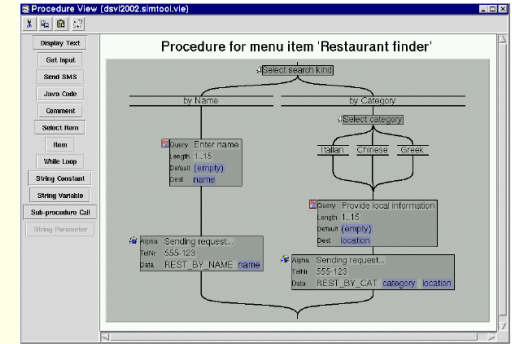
Procedure View (dsv2002.simtool.vie)

Display Text
Get Input
Send SMS
Java Code
Comment
Select Item
Item
While Loop
String Constant
String Variable
Sub-procedure Call
String Parameter

Procedure for menu item 'Restaurant finder'

Select search kind

by Name

by Category

Select category

Italian

Chinese

Greek

Query Enter name
Length 1..15
Default (empty)
Dest name

Query Provide local information
Length 1..15
Default (empty)
Dest location

Alpha Sending request...
TelNr 555-123
Data REST_BY_NAME name

Alpha Sending request...
TelNr 555-123
Data REST_BY_CAT category location